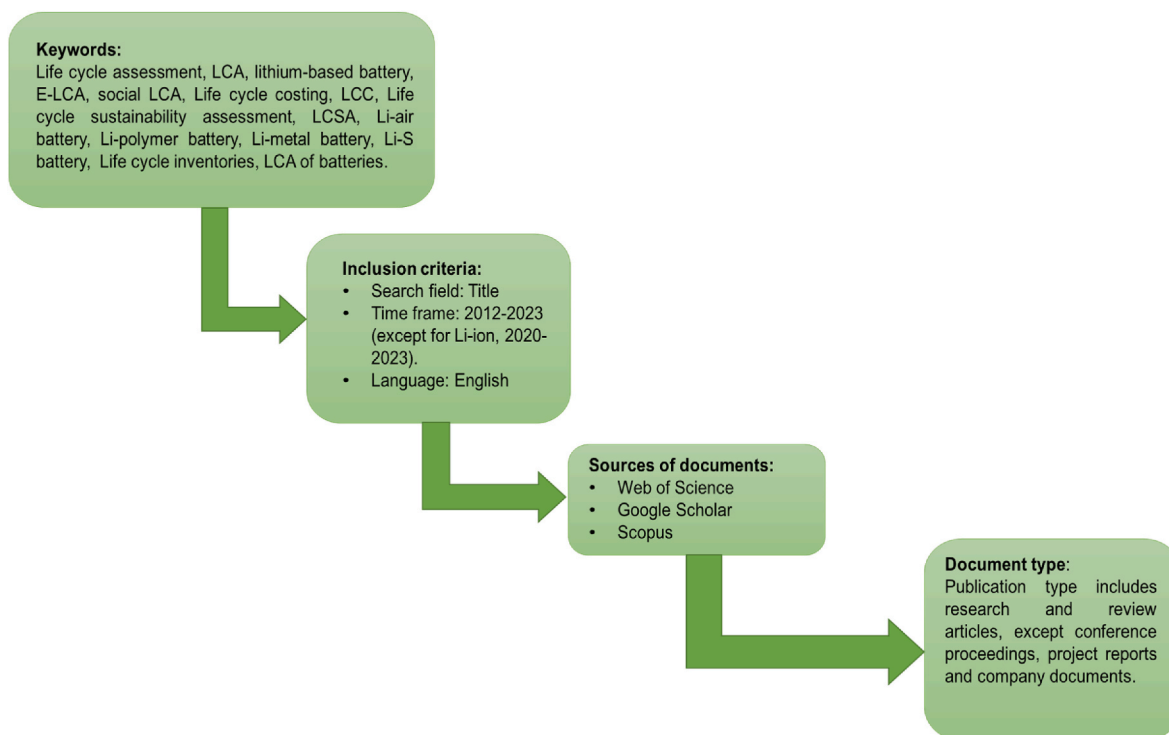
Keywords:
Life cycle assessment, LCA, lithium-based battery, E-LCA, social LCA, Life cycle costing, LCC, Life cycle sustainability assessment, LCSA, Li-air battery, Li-polymer battery, Li-metal battery, Li-S battery, Life cycle inventories, LCA of batteries.

Inclusion criteria:
• Search field: Title
• Time frame: 2012-2023 (except for Li-ion, 2020-2023).
• Language: English

Sources of documents:
• Web of Science
• Google Scholar
• Scopus

Document type:
Publication type includes research and review articles, except conference proceedings, project reports and company documents.